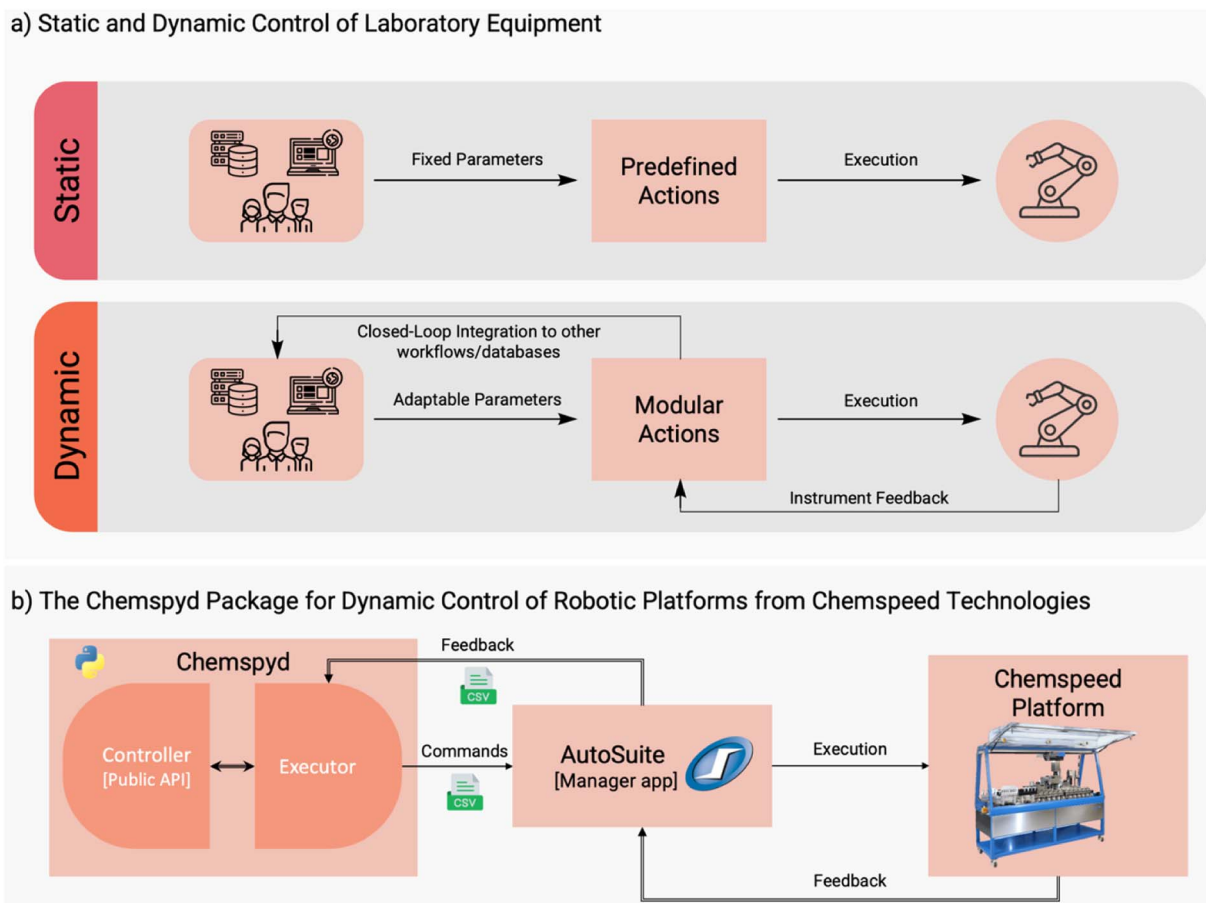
a) Static and Dynamic Control of Laboratory Equipment

Static

Fixed Parameters

Predefined Actions

Execution

Dynamic

Closed-Loop Integration to other workflows/databases

Adaptable Parameters

Modular Actions

Execution

Instrument Feedback

b) The Chemspyd Package for Dynamic Control of Robotic Platforms from Chemspeed Technologies

Chemspyd

Controller [Public API]

Executor

Feedback

CSV

Commands

CSV

AutoSuite [Manager app]

Execution

Chemspeed Platform

Feedback